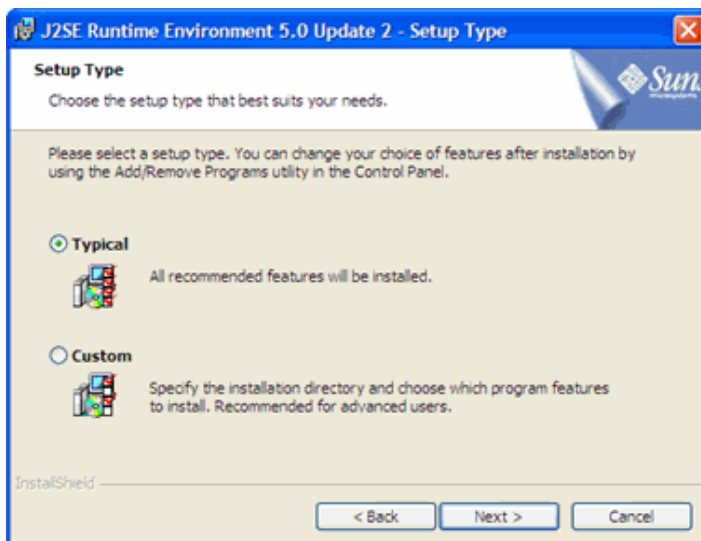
J2SE Runtime Environment 5.0 Update 2 - Setup Type

Setup Type

Choose the setup type that best suits your needs.

Sun

Please select a setup type. You can change your choice of features after installation by using the Add/Remove Programs utility in the Control Panel.

Typical

All recommended features will be installed.

Custom

Specify the installation directory and choose which program features to install. Recommended for advanced users.

InstallShield

< Back

Next >

Cancel